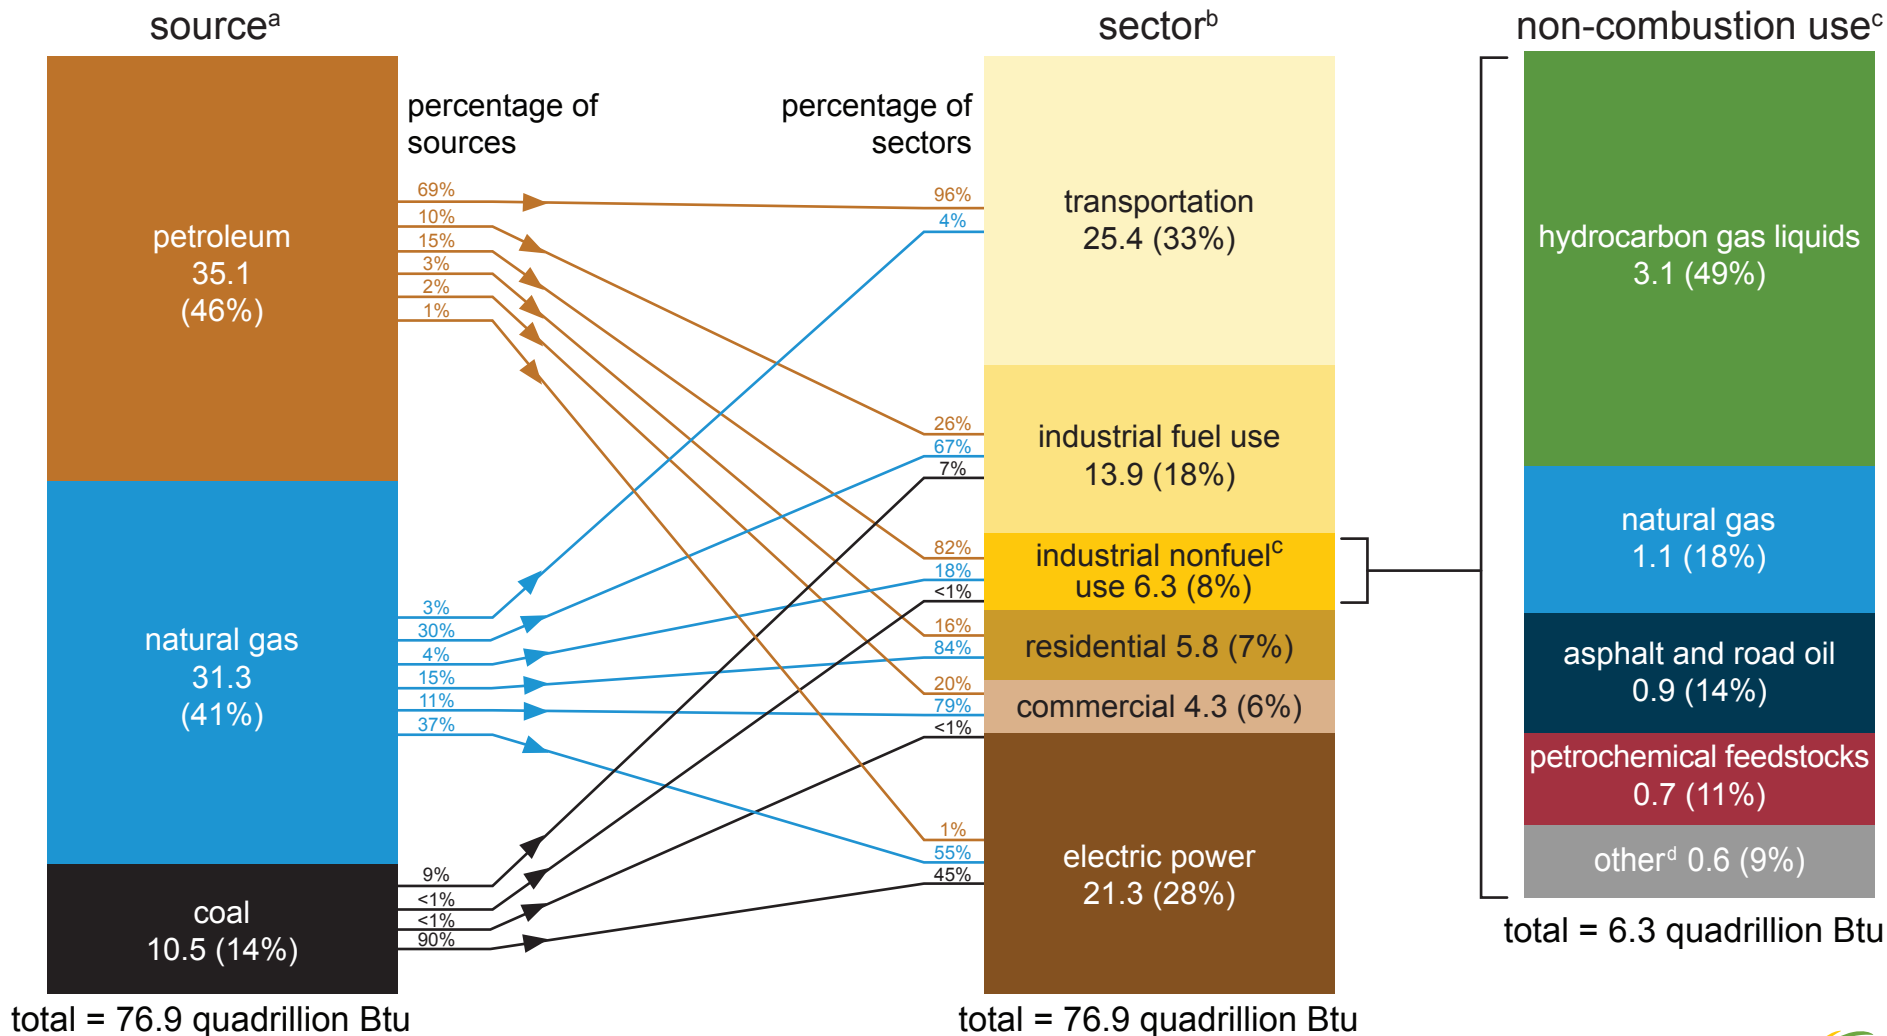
source$^a$

petroleum
35.1
(46%)

natural gas
31.3
(41%)

coal
10.5 (14%)

total = 76.9 quadrillion Btu

percentage of sources

69%
10%
15%
3%
2%
1%

3%
30%
4%
15%
11%
37%

9%
<1%
<1%
90%

percentage of sectors

96%
4%

26%
67%
7%

82%
18%
<1%

16%
84%

20%
79%
<1%

1%
55%
45%

sector$^b$

transportation
25.4 (33%)

industrial fuel use
13.9 (18%)

industrial nonfuel$^c$ use 6.3 (8%)

residential 5.8 (7%)

commercial 4.3 (6%)

electric power
21.3 (28%)

total = 76.9 quadrillion Btu

non-combustion use$^c$

hydrocarbon gas liquids
3.1 (49%)

natural gas
1.1 (18%)

asphalt and road oil
0.9 (14%)

petrochemical feedstocks
0.7 (11%)

other$^d$ 0.6 (9%)

total = 6.3 quadrillion Btu